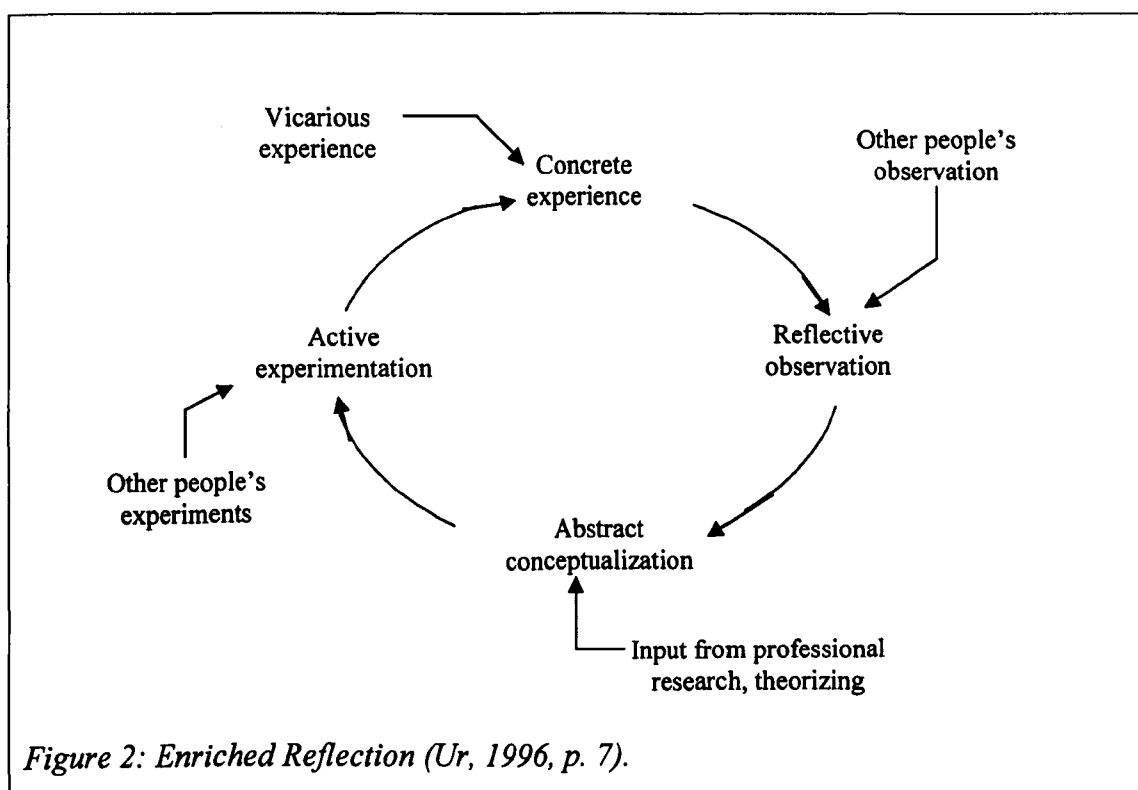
Vicarious experience

Concrete experience

Other people's observation

Active experimentation

Reflective observation

Other people's experiments

Abstract conceptualization

Input from professional research, theorizing

*Figure 2: Enriched Reflection (Ur, 1996, p. 7).*